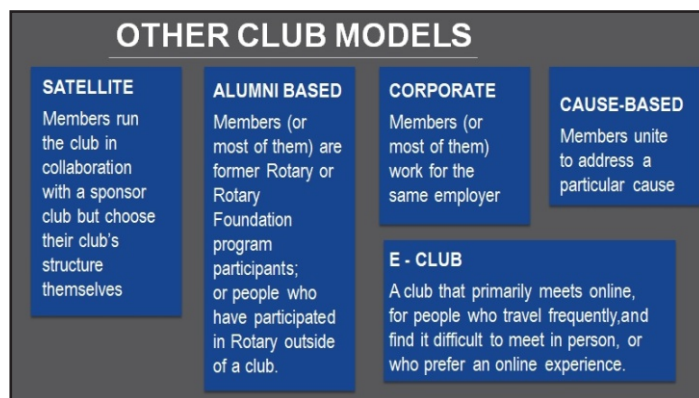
OTHER CLUB MODELS

SATELLITE
Members run the club in collaboration with a sponsor club but choose their club's structure themselves

ALUMNI BASED
Members (or most of them) are former Rotary or Rotary Foundation program participants; or people who have participated in Rotary outside of a club.

CORPORATE
Members (or most of them) work for the same employer

CAUSE-BASED
Members unite to address a particular cause

E - CLUB
A club that primarily meets online, for people who travel frequently,and find it difficult to meet in person, or who prefer an online experience.